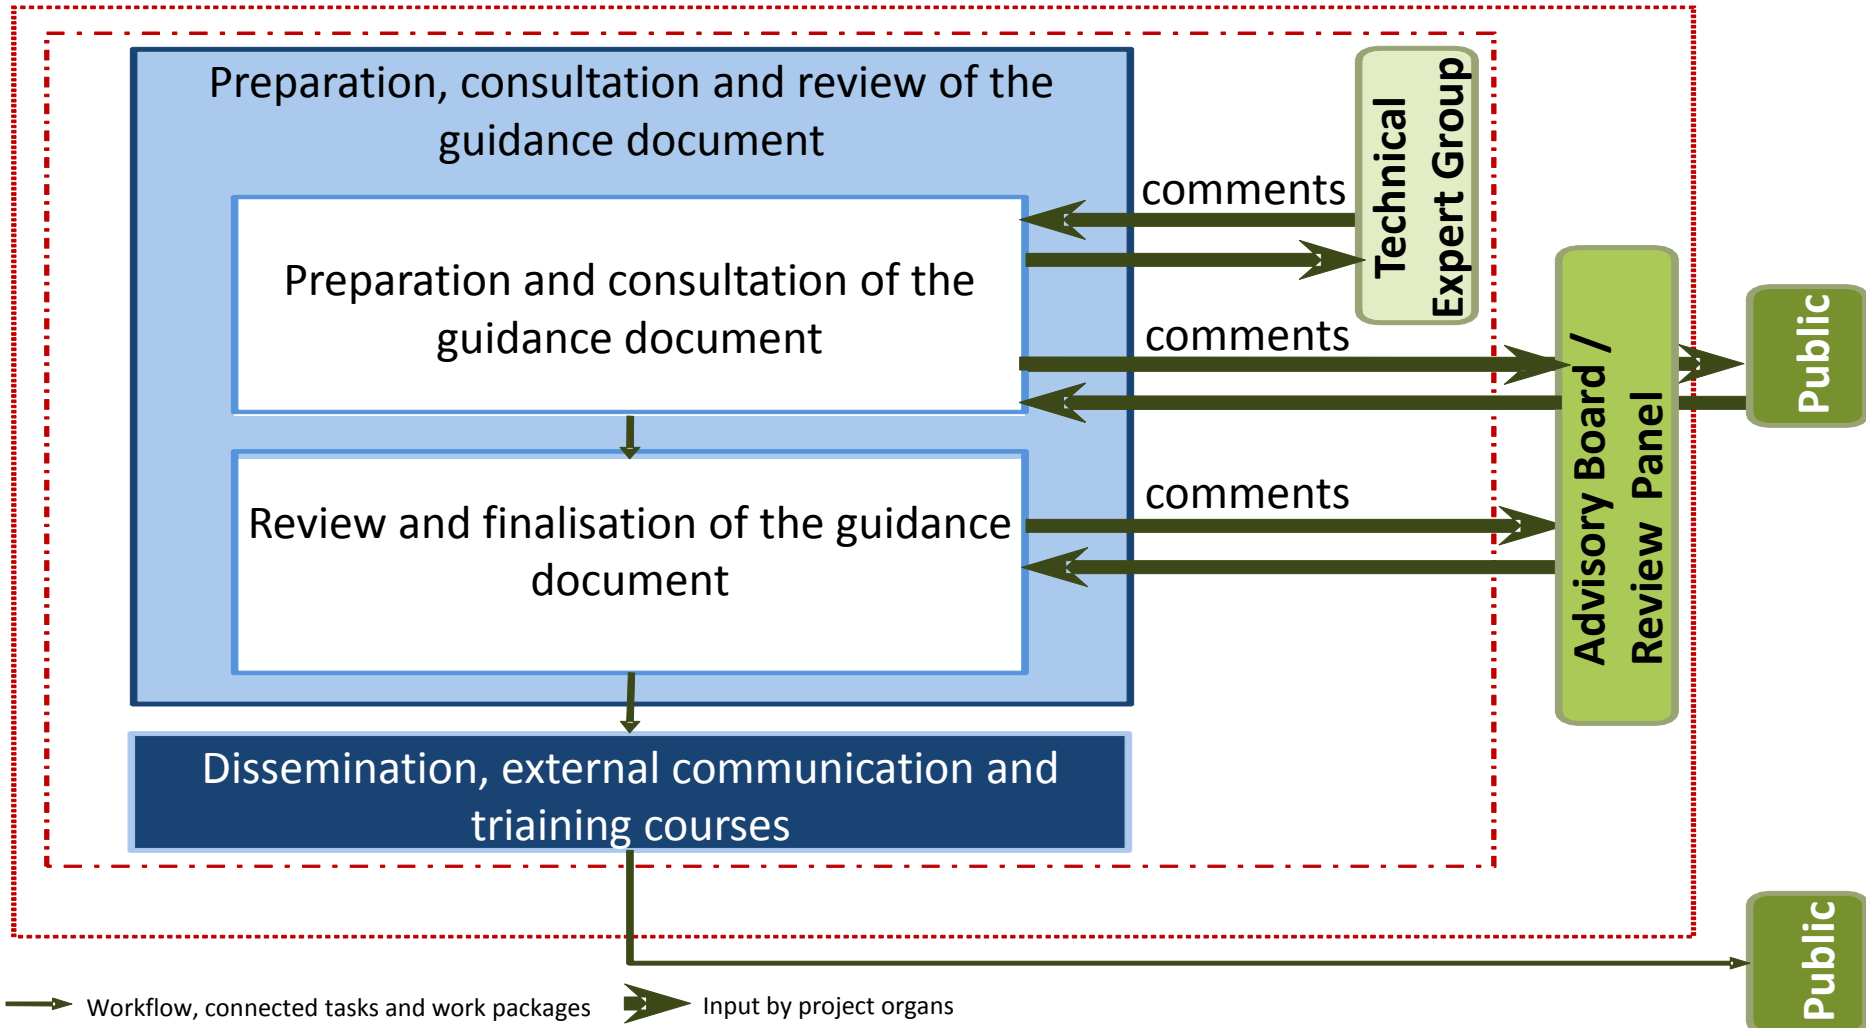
Preparation, consultation and review of the guidance document

Preparation and consultation of the guidance document

Review and finalisation of the guidance document

Dissemination, external communication and triaining courses

comments

Technical Expert Group

comments

comments

Advisory Board / Review Panel

Public

Public

Workflow, connected tasks and work packages

Input by project organs